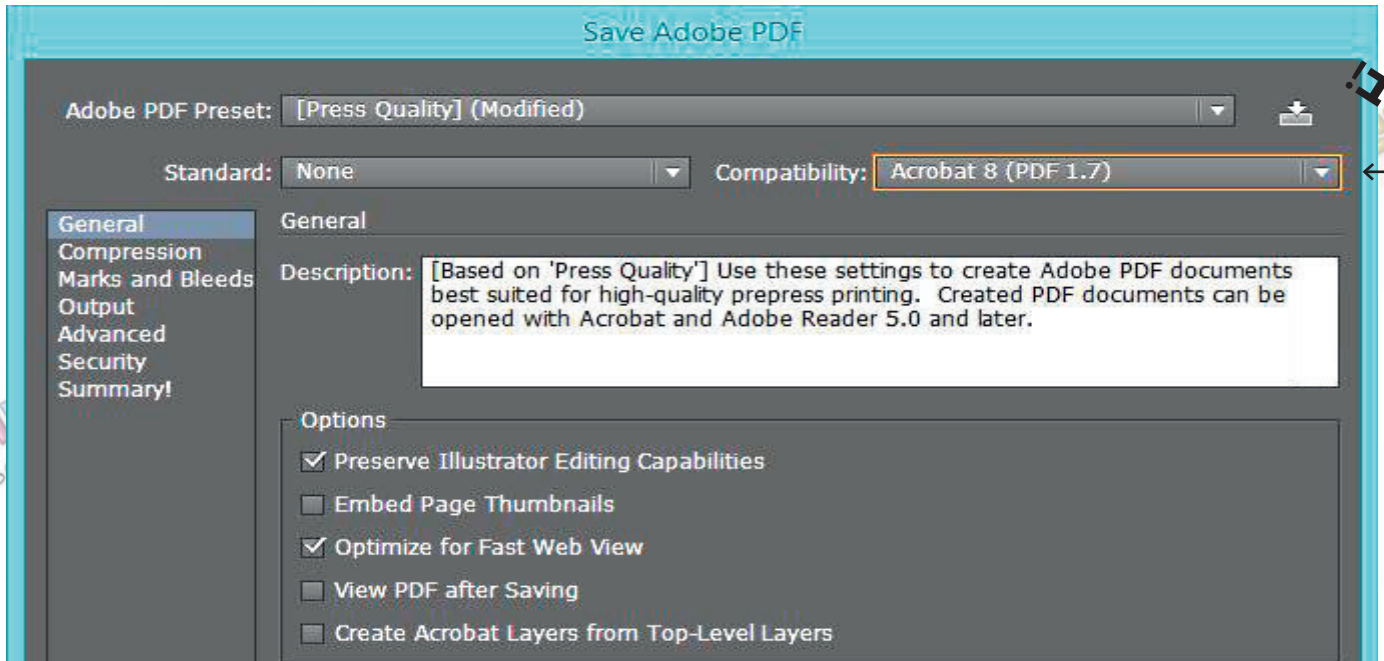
Save Adobe PDF

Adobe PDF Preset: [Press Quality] (Modified)

Standard: None

Compatibility: Acrobat 8 (PDF 1.7)

General
Compression
Marks and Bleeds
Output
Advanced
Security
Summary!

General

Description: [Based on 'Press Quality'] Use these settings to create Adobe PDF documents best suited for high-quality prepress printing. Created PDF documents can be opened with Acrobat and Adobe Reader 5.0 and later.

Options

Preserve Illustrator Editing Capabilities

Embed Page Thumbnails

Optimize for Fast Web View

View PDF after Saving

Create Acrobat Layers from Top-Level Layers